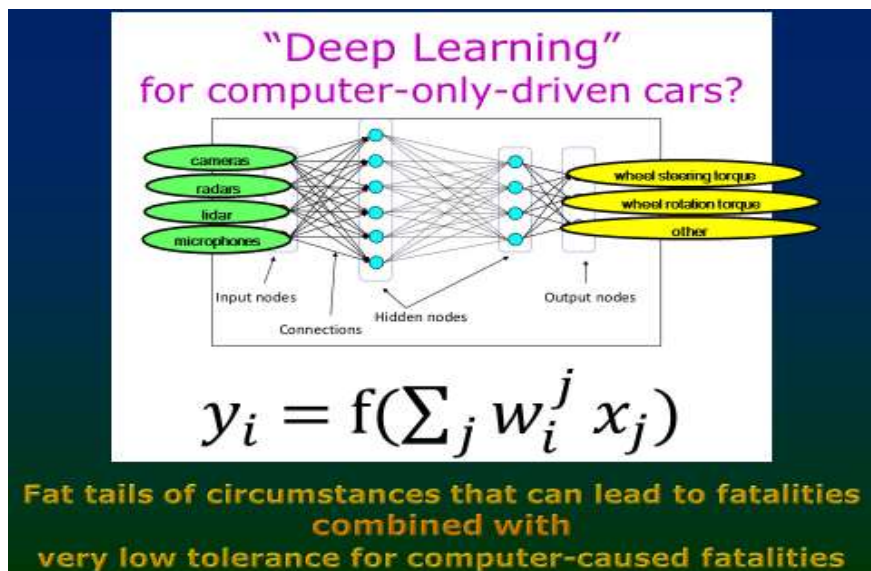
"Deep Learning"
for computer-only-driven cars?

cameras
radars
lidar
microphones

wheel steering torque
wheel rotation torque
other

Input nodes
Connections
Hidden nodes
Output nodes

$y_i = \mathrm{f}(\sum_j w_i^j x_j)$

Fat tails of circumstances that can lead to fatalities
combined with
very low tolerance for computer-caused fatalities